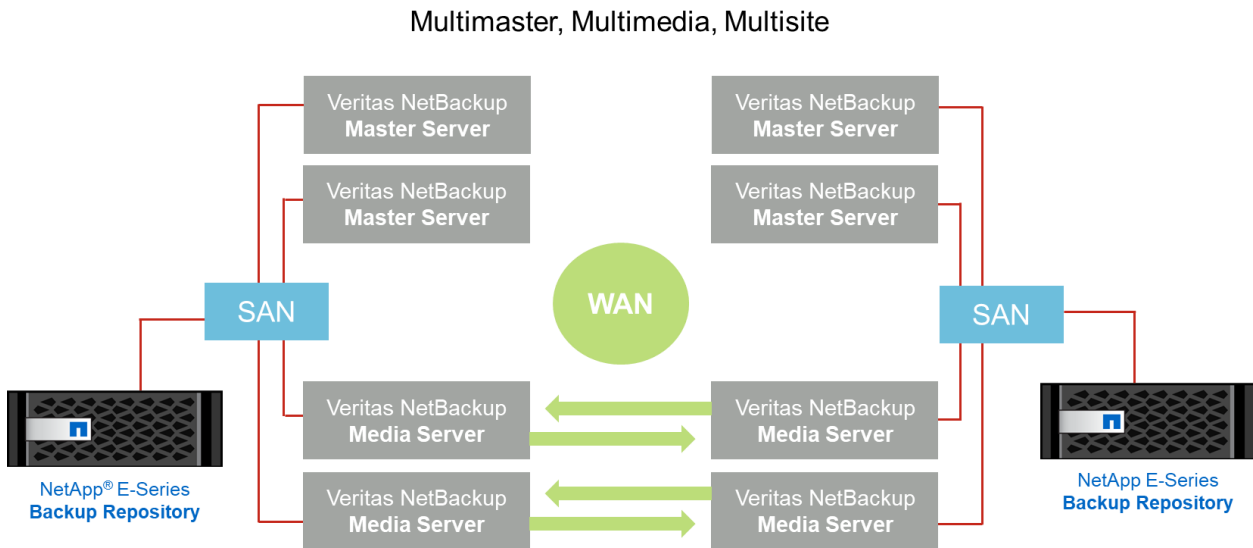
Multimaster, Multimedia, Multisite

Veritas NetBackup
Master Server

Veritas NetBackup
Master Server

Veritas NetBackup
Master Server

Veritas NetBackup
Master Server

SAN

WAN

SAN

Veritas NetBackup
Media Server

Veritas NetBackup
Media Server

Veritas NetBackup
Media Server

Veritas NetBackup
Media Server

NetApp® E-Series
Backup Repository

NetApp E-Series
Backup Repository